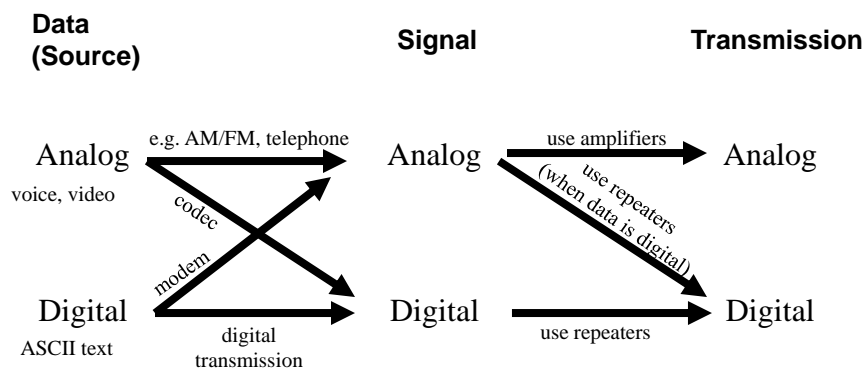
Data (Source)

Signal

Transmission

Analog
voice, video

e.g. AM/FM, telephone

codec

modem

Digital
ASCII text

digital transmission

Analog

Digital

use amplifiers

use repeaters (when data is digital)

use repeaters

Analog

Digital